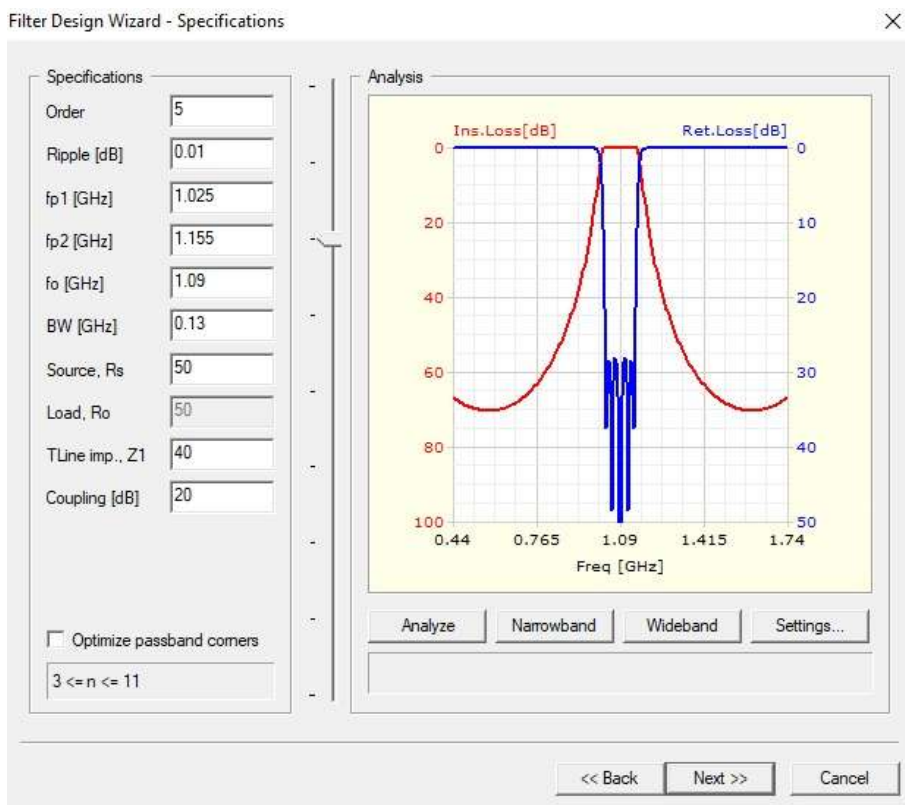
Filter Design Wizard - Specifications

×

Specifications

Order 5

Ripple [dB] 0.01

fp1 [GHz] 1.025

fp2 [GHz] 1.155

fo [GHz] 1.09

BW [GHz] 0.13

Source, Rs 50

Load, Ro 50

TLine imp., Z1 40

Coupling [dB] 20

Optimize passband corners

3 <= n <= 11

Analysis

Ins.Loss[dB]

Ret.Loss[dB]

0
20
40
60
80
100

0
10
20
30
40
50

0.44 0.765 1.09 1.415 1.74

Freq [GHz]

Analyze

Narrowband

Wideband

Settings...

<< Back

Next >>

Cancel